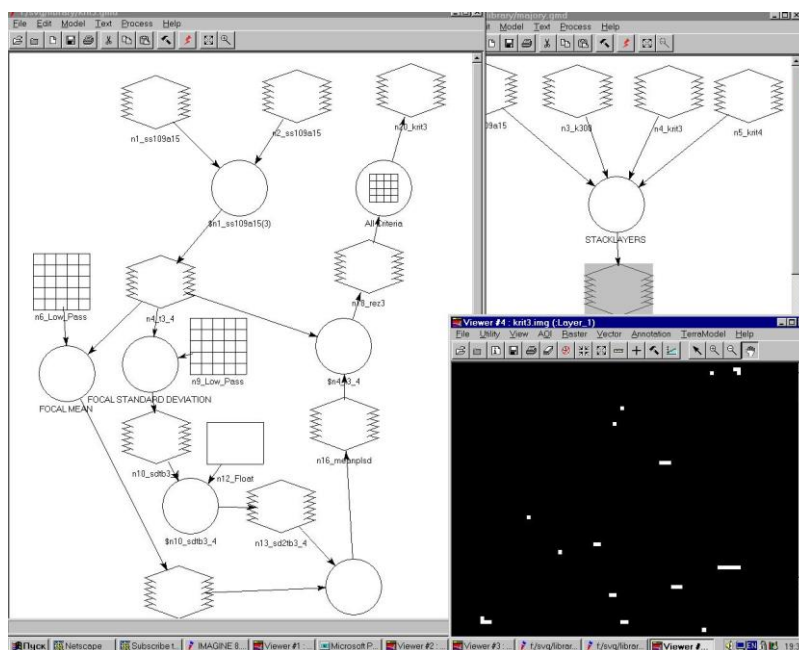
File Edit Model Text Process Help

n1_ss109a15
n2_ss109a15
$n1_ss109a15(3)
n20_krit3
All Criteria
n18_rez3
n6_Low_Pass
n4_t3_4
n9_Low_Pass
FOCAL MEAN
FOCAL STANDARD DEVIATION
$n4_t3_4
n10_sdtb3_4
n12_Float
n16_meanplsd
$n10_sdtb3_4
n13_sd2tb3_4

library/majory.gmd
Model Text Process Help
09a15
n3_k300
n4_krit3
n5_krit4
STACKLAYERS

Viewer #4 : krit3.img (:Layer_1)
File Utility View AOI Raster Vector Annotation TerraModel Help

Пуск Netscape Subscribe t... IMAGINE 8... Viewer #1 :... Microsoft P... Viewer #2 :... Viewer #3 :... f:/svq/librar... f:/svq/librar... Viewer #... EN 19: